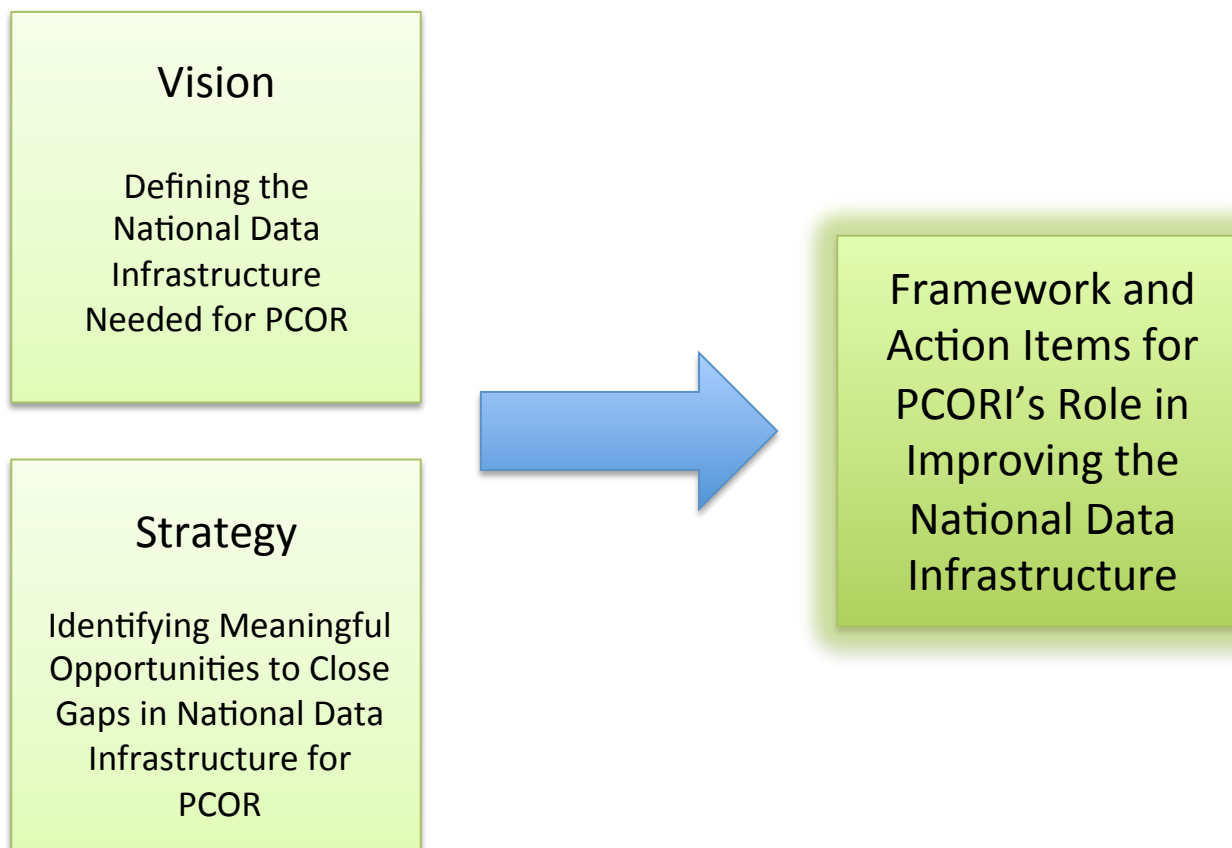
Vision

Defining the National Data Infrastructure Needed for PCOR

Strategy

Identifying Meaningful Opportunities to Close Gaps in National Data Infrastructure for PCOR

Framework and Action Items for PCORI's Role in Improving the National Data Infrastructure